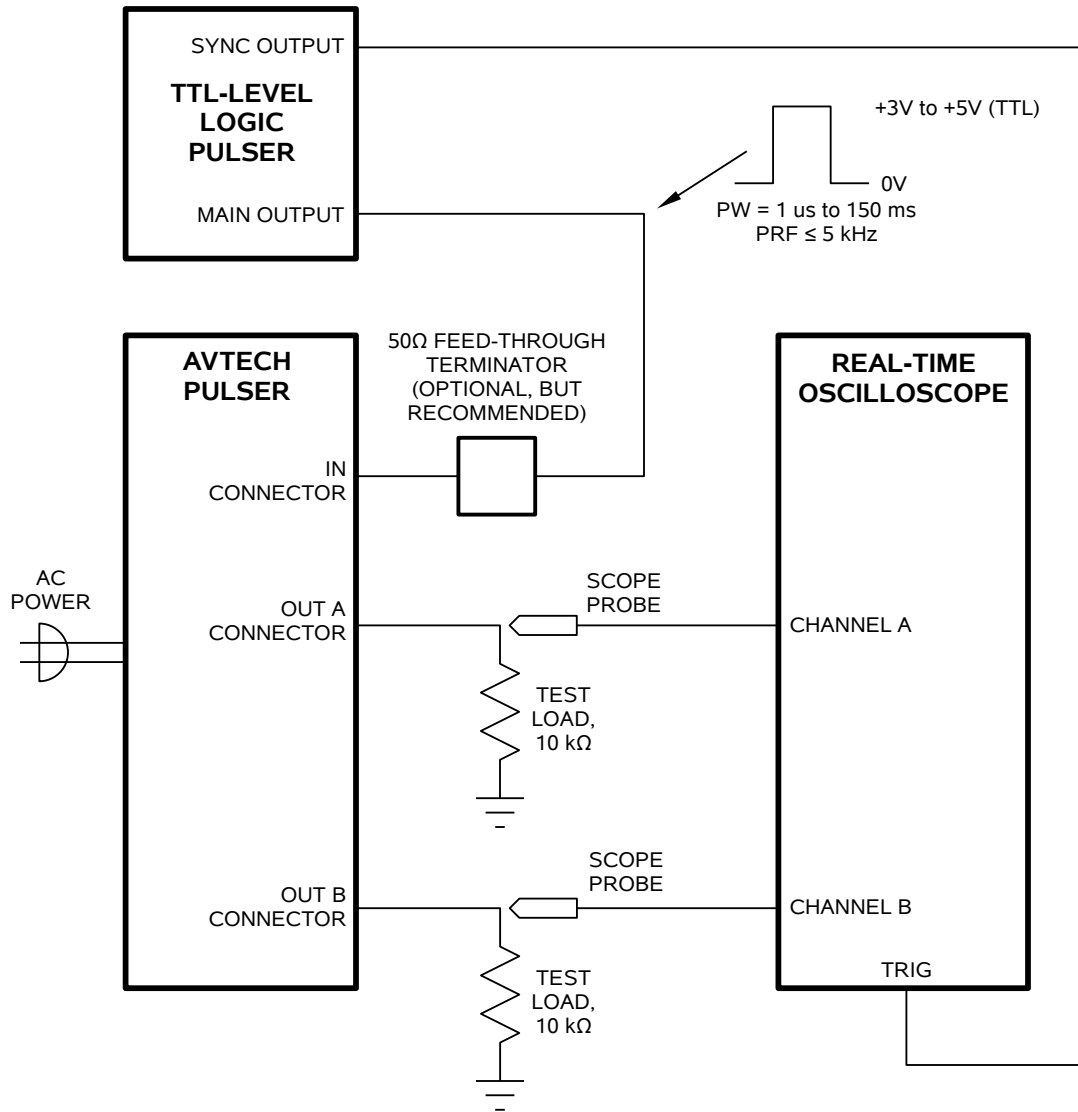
SYNC OUTPUT

TTL-LEVEL LOGIC PULSER

MAIN OUTPUT

+3V to +5V (TTL)

0V

PW = 1 us to 150 ms
PRF ≤ 5 kHz

AVTECH PULSER

50Ω FEED-THROUGH TERMINATOR (OPTIONAL, BUT RECOMMENDED)

REAL-TIME OSCILLOSCOPE

IN CONNECTOR

AC POWER

OUT A CONNECTOR

SCOPE PROBE

CHANNEL A

TEST LOAD, 10 kΩ

OUT B CONNECTOR

SCOPE PROBE

CHANNEL B

TRIG

TEST LOAD, 10 kΩ